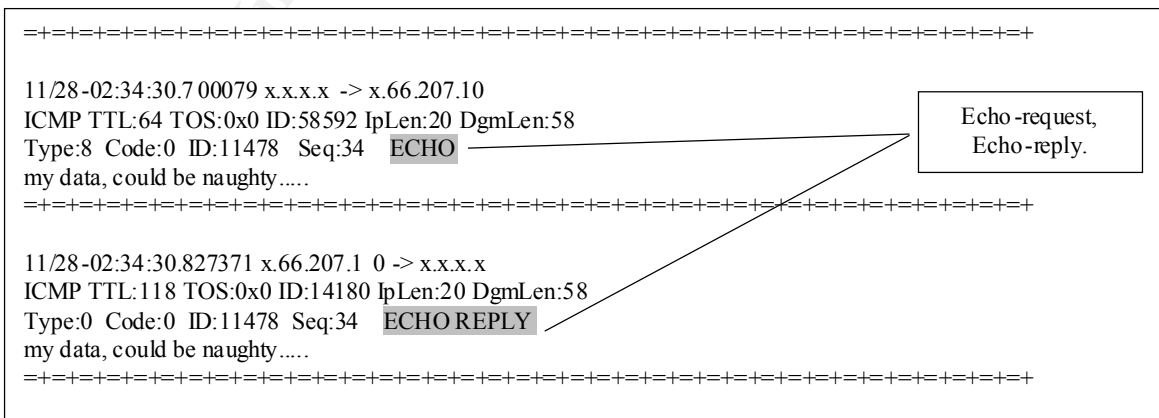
=+=+=+=+=+=+=+=+=+=+=+=+=+=+=+=+=+=+=+=+=+=+=+=+=+=+=+=+=+=+=+=+=+=+=+

11/28-02:34:30.700079 x.x.x.x -> x.66.207.10
ICMP TTL:64 TOS:0x0 ID:58592 IpLen:20 DgmLen:58
Type:8 Code:0 ID:11478 Seq:34 ECHO
my data, could be naughty.....
=+=+=+=+=+=+=+=+=+=+=+=+=+=+=+=+=+=+=+=+=+=+=+=+=+=+=+=+=+=+=+=+=+=+=+

11/28-02:34:30.827371 x.66.207.10 -> x.x.x.x
ICMP TTL:118 TOS:0x0 ID:14180 IpLen:20 DgmLen:58
Type:0 Code:0 ID:11478 Seq:34 ECHO REPLY
my data, could be naughty.....
=+=+=+=+=+=+=+=+=+=+=+=+=+=+=+=+=+=+=+=+=+=+=+=+=+=+=+=+=+=+=+=+=+=+=+

Echo-request, Echo-reply.